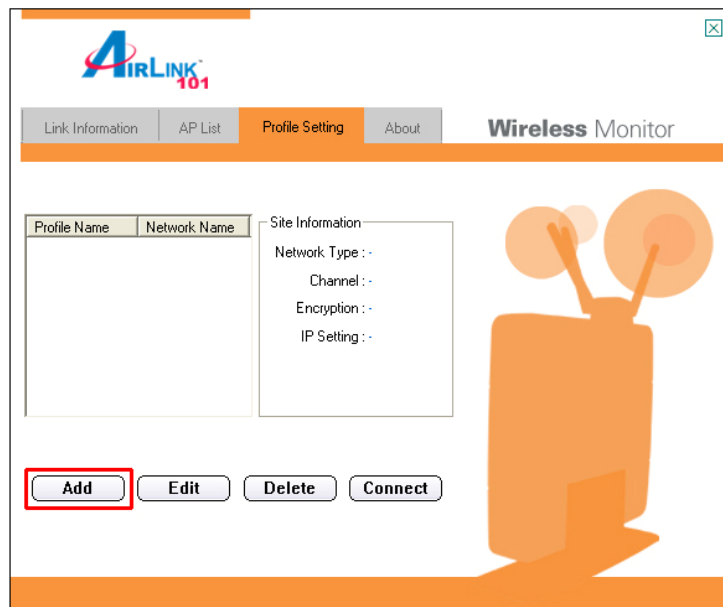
AIRLINK™ 101

Link Information | AP List | Profile Setting | About

Wireless Monitor

| Profile Name | Network Name |
|---|---|

Site Information
Network Type : -
Channel : -
Encryption : -
IP Setting : -

Add
Edit
Delete
Connect